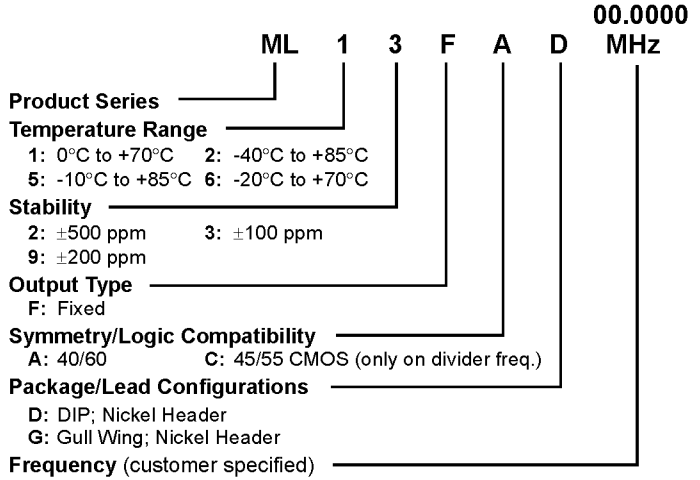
00.0000
ML 1 3 F A D MHz

Product Series

Temperature Range
1: 0°C to +70°C 2: -40°C to +85°C
5: -10°C to +85°C 6: -20°C to +70°C

Stability
2: ±500 ppm 3: ±100 ppm
9: ±200 ppm

Output Type
F: Fixed

Symmetry/Logic Compatibility
A: 40/60 C: 45/55 CMOS (only on divider freq.)

Package/Lead Configurations
D: DIP; Nickel Header
G: Gull Wing; Nickel Header

Frequency (customer specified)